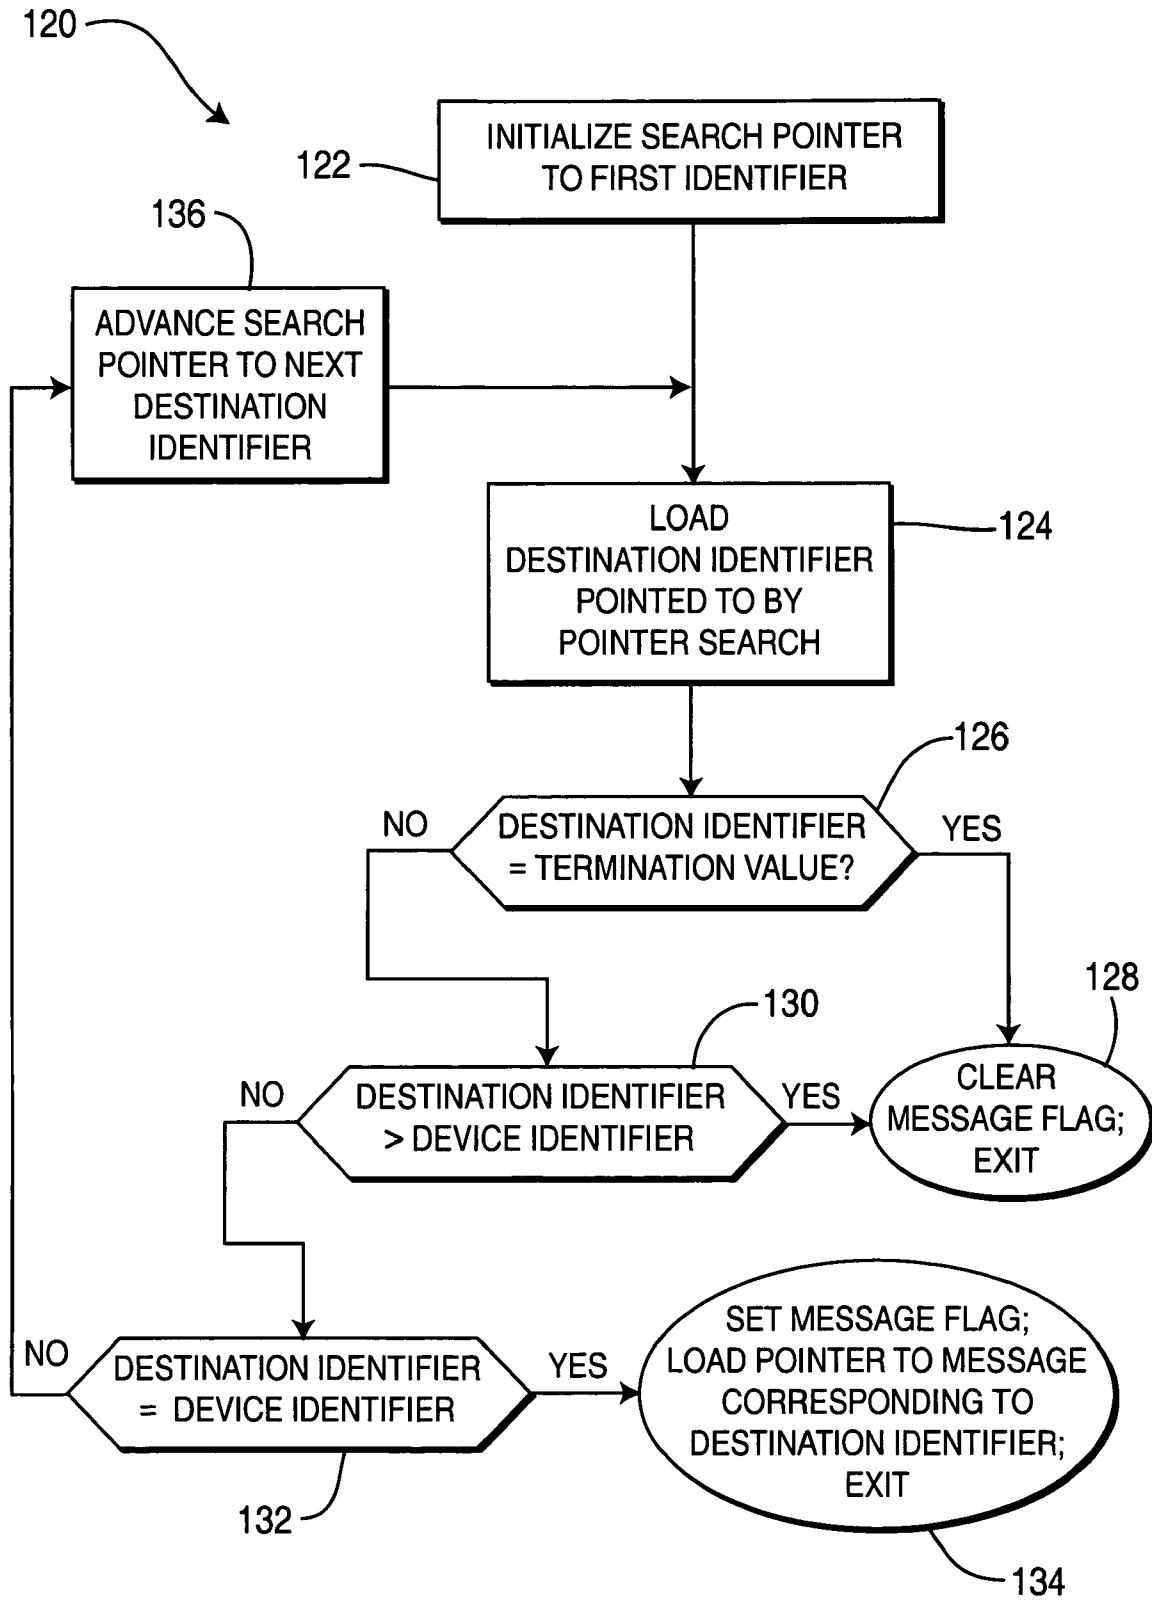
120

122

INITIALIZE SEARCH POINTER TO FIRST IDENTIFIER

136

ADVANCE SEARCH POINTER TO NEXT DESTINATION IDENTIFIER

LOAD DESTINATION IDENTIFIER POINTED TO BY POINTER SEARCH

124

126

NO

DESTINATION IDENTIFIER = TERMINATION VALUE?

YES

128

130

NO

DESTINATION IDENTIFIER > DEVICE IDENTIFIER

YES

CLEAR MESSAGE FLAG; EXIT

NO

DESTINATION IDENTIFIER = DEVICE IDENTIFIER

YES

SET MESSAGE FLAG; LOAD POINTER TO MESSAGE CORRESPONDING TO DESTINATION IDENTIFIER; EXIT

132

134